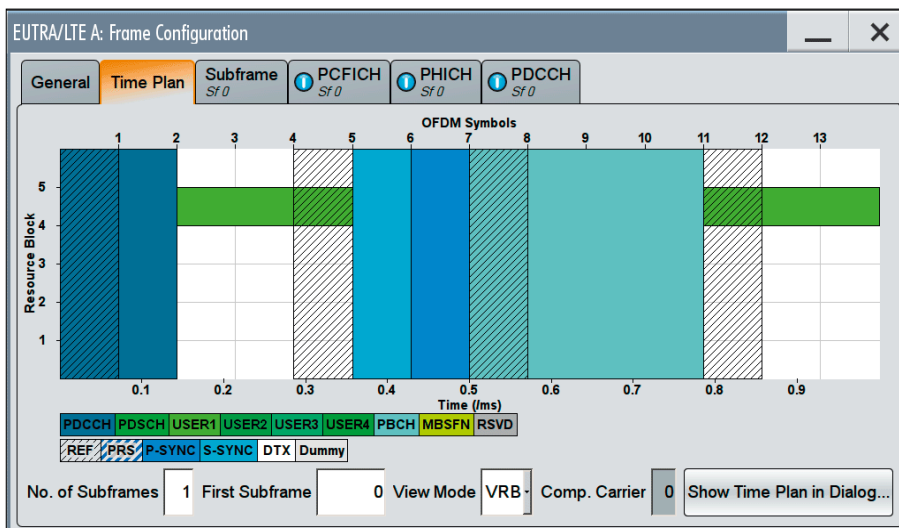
EUTRA/LTE A: Frame Configuration

General
Time Plan
Subframe Sf 0
PCFICH Sf 0
PHICH Sf 0
PDCCH Sf 0

OFDM Symbols
1 2 3 4 5 6 7 8 9 10 11 12 13

Resource Block
5
4
3
2
1

0.1 0.2 0.3 0.4 0.5 0.6 0.7 0.8 0.9
Time (/ms)

| PDCCH | PDSCH | USER1 | USER2 | USER3 | USER4 | PBCH | MBSFN | RSVD |
|---|---|---|---|---|---|---|---|---|

| REF | PRS | P-SYNC | S-SYNC | DTX | Dummy |
|---|---|---|---|---|---|

No. of Subframes 1 First Subframe 0 View Mode VRB Comp. Carrier 0 Show Time Plan in Dialog...